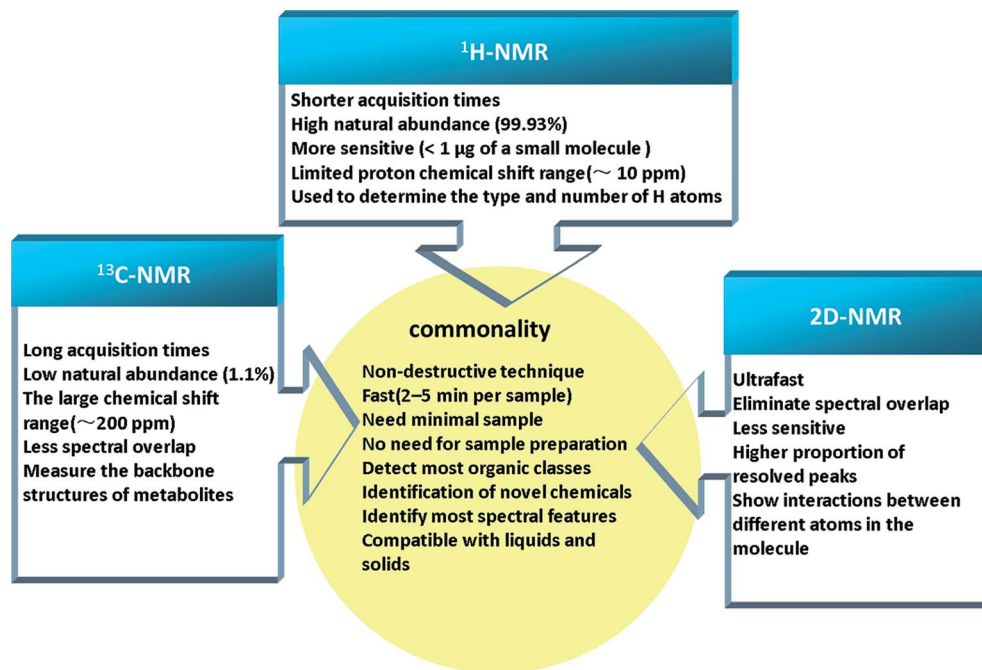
$^{1}$H-NMR

Shorter acquisition times
High natural abundance (99.93%)
More sensitive (< 1 μg of a small molecule )
Limited proton chemical shift range(～ 10 ppm)
Used to determine the type and number of H atoms

$^{13}$C-NMR

Long acquisition times
Low natural abundance (1.1%)
The large chemical shift range(～200 ppm)
Less spectral overlap
Measure the backbone structures of metabolites

commonality

Non-destructive technique
Fast(2–5 min per sample)
Need minimal sample
No need for sample preparation
Detect most organic classes
Identification of novel chemicals
Identify most spectral features
Compatible with liquids and solids

2D-NMR

Ultrafast
Eliminate spectral overlap
Less sensitive
Higher proportion of resolved peaks
Show interactions between different atoms in the molecule